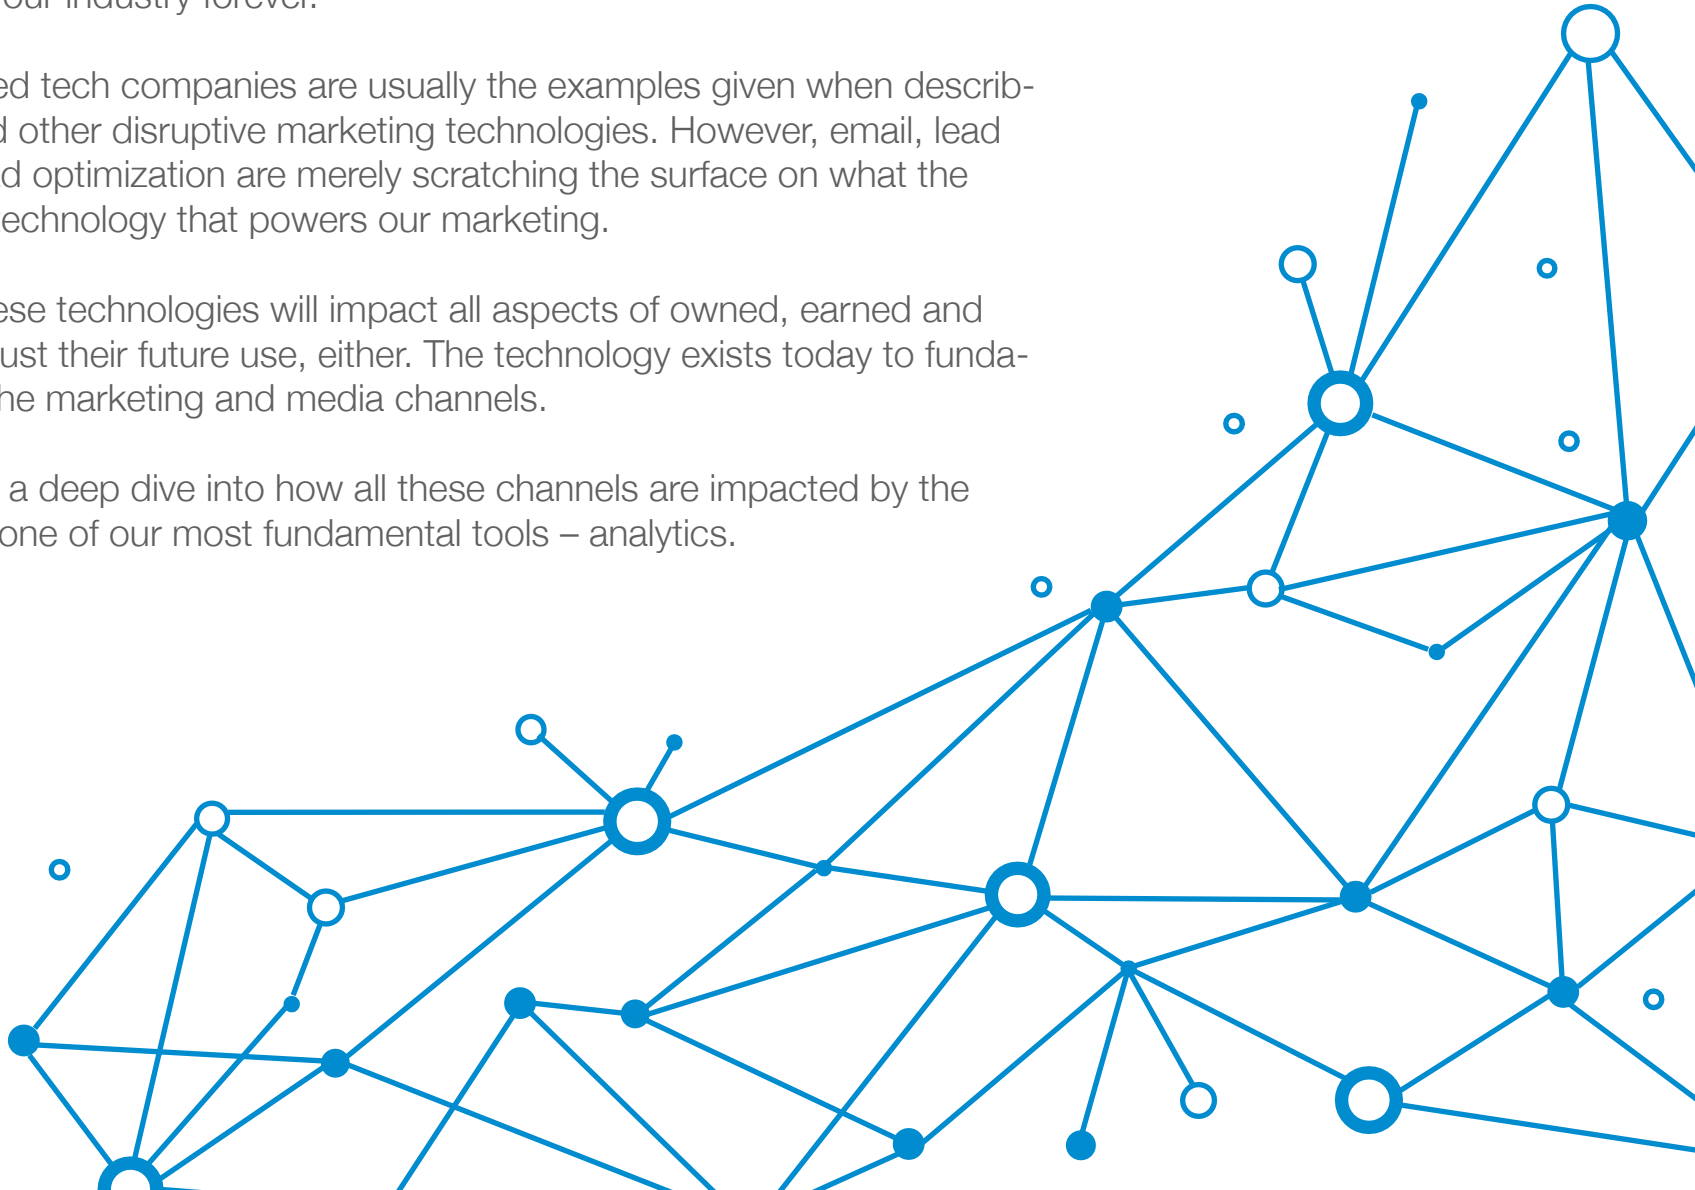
our industry forever.

ed tech companies are usually the examples given when describd other disruptive marketing technologies. However, email, lead d optimization are merely scratching the surface on what the echnology that powers our marketing.

ese technologies will impact all aspects of owned, earned and ust their future use, either. The technology exists today to fundahe marketing and media channels.

a deep dive into how all these channels are impacted by the one of our most fundamental tools – analytics.